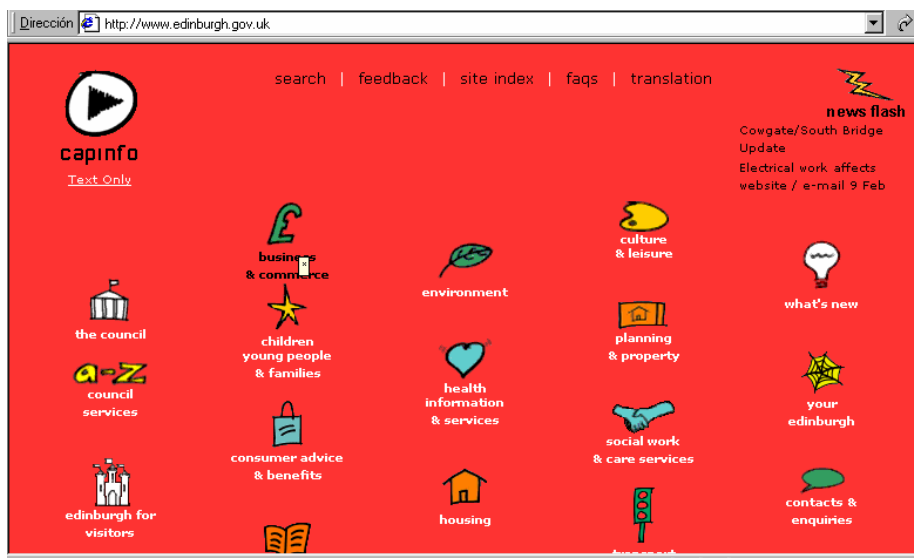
Dirección http://www.edinburgh.gov.uk

search | feedback | site index | faqs | translation

capinfo
Text Only

news flash
Cowgate/South Bridge Update
Electrical work affects website / e-mail 9 Feb

business & commerce

environment

culture & leisure

what's new

the council

children young people & families

planning & property

a-z
council services

health information & services

your edinburgh

social work & care services

consumer advice & benefits

edinburgh for visitors

housing

contacts & enquiries

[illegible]